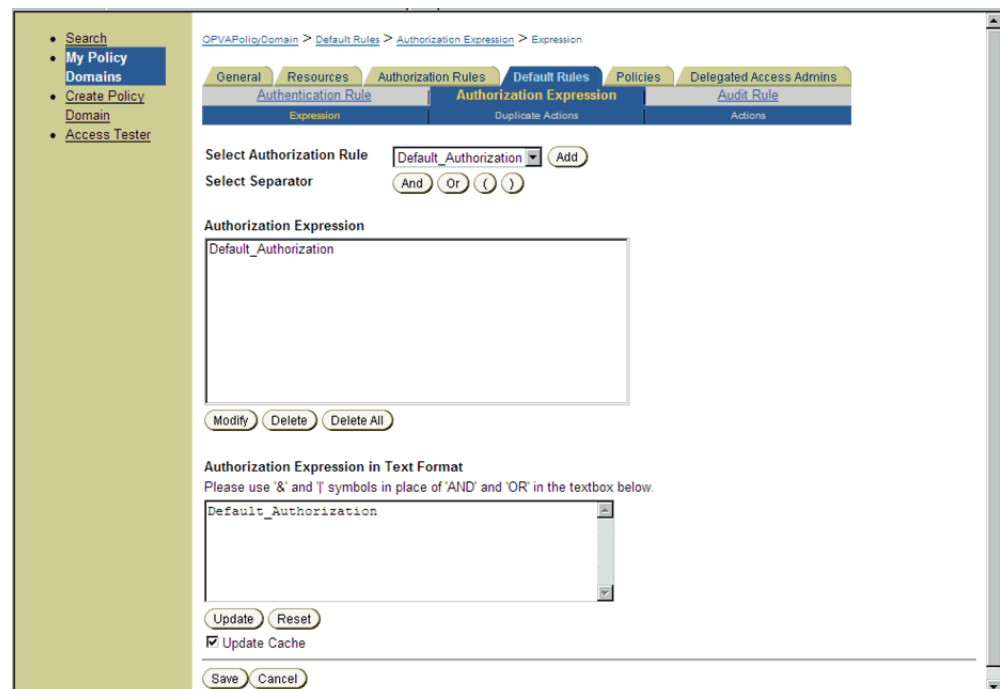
- Search
- My Policy Domains
- Create Policy Domain
- Access Tester

OPVAPolicyDomain > Default Rules > Authorization Expression > Expression

General | Resources | Authorization Rules | Default Rules | Policies | Delegated Access Admins

Authentication Rule | Authorization Expression | Audit Rule

Expression | Duplicate Actions | Actions

Select Authorization Rule Default_Authorization Add

Select Separator And Or ( )

Authorization Expression

Default_Authorization

Modify Delete Delete All

Authorization Expression in Text Format

Please use '&' and '|' symbols in place of 'AND' and 'OR' in the textbox below.

Default_Authorization

Update Reset

Update Cache

Save Cancel